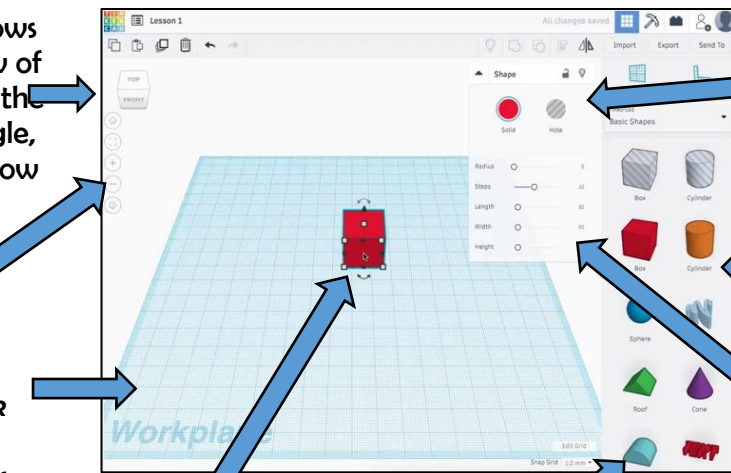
ows
v of
the
gle,
ow

r

Lesson 1
All changes saved
Import
Export
Send To
TOP
FRONT
Shape
Solid
Hole
Radius
0
Steps
10
Length
20
Width
20
Height
20
Basic Shapes
Box
Cylinder
Box
Cylinder
Sphere
Roof
Cone
Workplane
Edit Grid
Snap Grid 1.0 mm